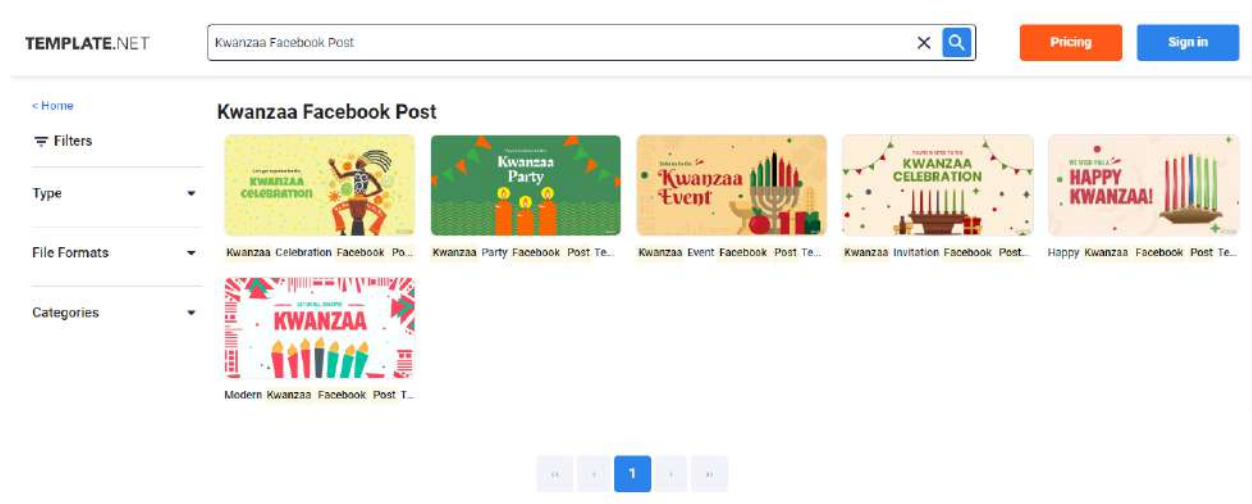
TEMPLATE.NET

Kwanzaa Facebook Post

Pricing

Sign in

< Home

Filters

Type

File Formats

Categories

Kwanzaa Facebook Post

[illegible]
KWANZAA CELEBRATION

Kwanzaa Celebration Facebook Po...

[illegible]
Kwanzaa Party

Kwanzaa Party Facebook Post Te...

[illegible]
Kwanzaa Event

Kwanzaa Event Facebook Post Te...

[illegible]
KWANZAA CELEBRATION

Kwanzaa Invitation Facebook Post...

WE WISH YOU A
HAPPY KWANZAA!

Happy Kwanzaa Facebook Post Te...

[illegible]
KWANZAA

Modern Kwanzaa Facebook Post T...

1